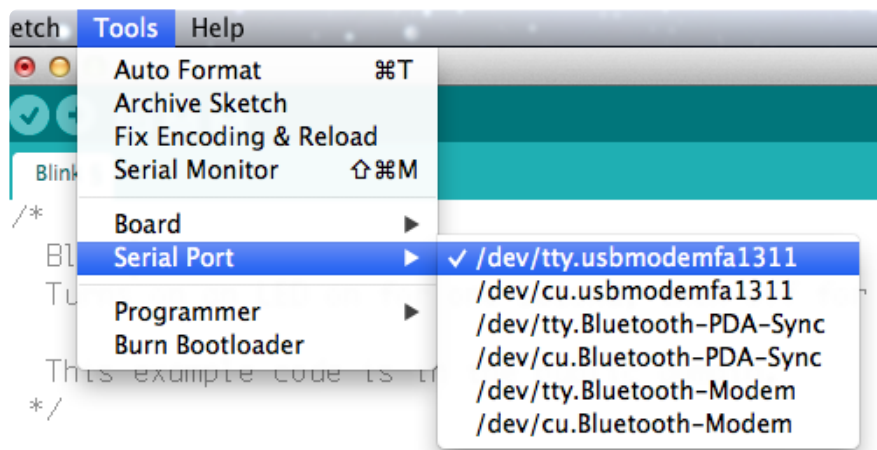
etch Tools Help

Auto Format ⌘T
Archive Sketch
Fix Encoding & Reload
Serial Monitor ⇧⌘M

Board ▶
Serial Port ▶

Programmer ▶
Burn Bootloader

✓ /dev/tty.usbmodemfa1311
/dev/cu.usbmodemfa1311
/dev/tty.Bluetooth-PDA-Sync
/dev/cu.Bluetooth-PDA-Sync
/dev/tty.Bluetooth-Modem
/dev/cu.Bluetooth-Modem

Blink

/*
Bl
Tu
This example code is in
*/